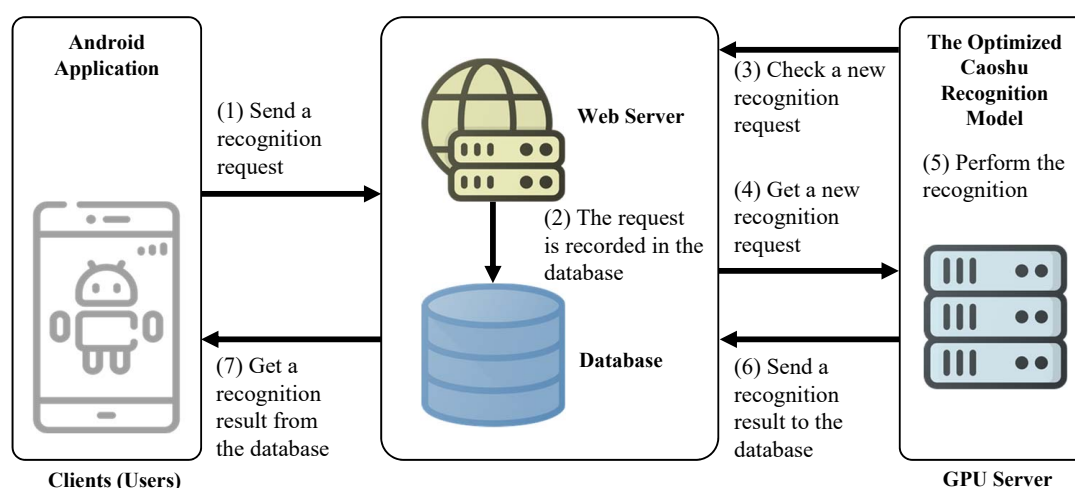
Android Application

(1) Send a recognition request

Web Server

(2) The request is recorded in the database

Database

(7) Get a recognition result from the database

Clients (Users)

(3) Check a new recognition request

(4) Get a new recognition request

(6) Send a recognition result to the database

The Optimized Caoshu Recognition Model

(5) Perform the recognition

GPU Server